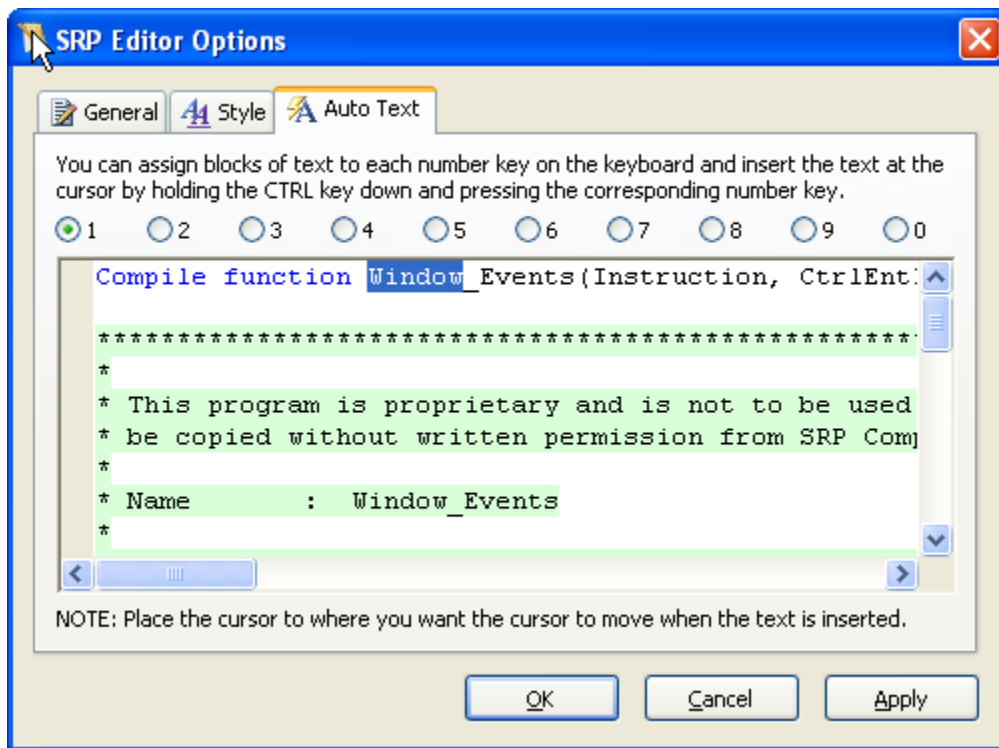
SRP Editor Options

General | Style | Auto Text

You can assign blocks of text to each number key on the keyboard and insert the text at the cursor by holding the CTRL key down and pressing the corresponding number key.

1 2 3 4 5 6 7 8 9 0

Compile function Window_Events(Instruction, CtrlEnt

**************************************************

*

* This program is proprietary and is not to be used

* be copied without written permission from SRP Com

*

* Name : Window_Events

*

NOTE: Place the cursor to where you want the cursor to move when the text is inserted.

OK Cancel Apply